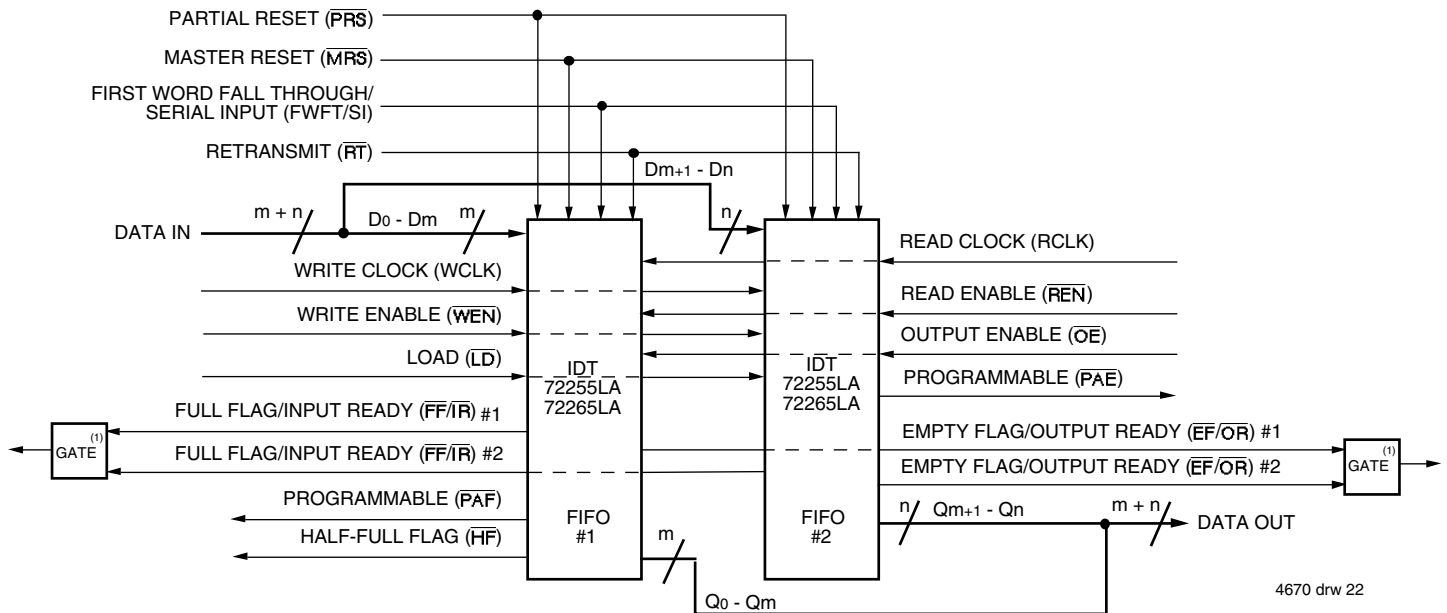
PARTIAL RESET ($\overline{PRS}$)

MASTER RESET ($\overline{MRS}$)

FIRST WORD FALL THROUGH/ SERIAL INPUT (FWFT/SI)

RETRANSMIT ($\overline{RT}$)

$D_{m+1} - D_n$

DATA IN

m + n

$D_0 - D_m$

m

n

WRITE CLOCK (WCLK)

WRITE ENABLE ($\overline{WEN}$)

LOAD ($\overline{LD}$)

FULL FLAG/INPUT READY ($\overline{FF}/\overline{IR}$) #1

FULL FLAG/INPUT READY ($\overline{FF}/\overline{IR}$) #2

GATE$^{(1)}$

PROGRAMMABLE ($\overline{PAF}$)

HALF-FULL FLAG ($\overline{HF}$)

IDT 72255LA 72265LA

FIFO #1

m

$Q_0 - Q_m$

READ CLOCK (RCLK)

READ ENABLE ($\overline{REN}$)

OUTPUT ENABLE ($\overline{OE}$)

PROGRAMMABLE ($\overline{PAE}$)

IDT 72255LA 72265LA

EMPTY FLAG/OUTPUT READY ($\overline{EF}/\overline{OR}$) #1

EMPTY FLAG/OUTPUT READY ($\overline{EF}/\overline{OR}$) #2

GATE$^{(1)}$

FIFO #2

n

$Q_{m+1} - Q_n$

m + n

DATA OUT

4670 drw 22